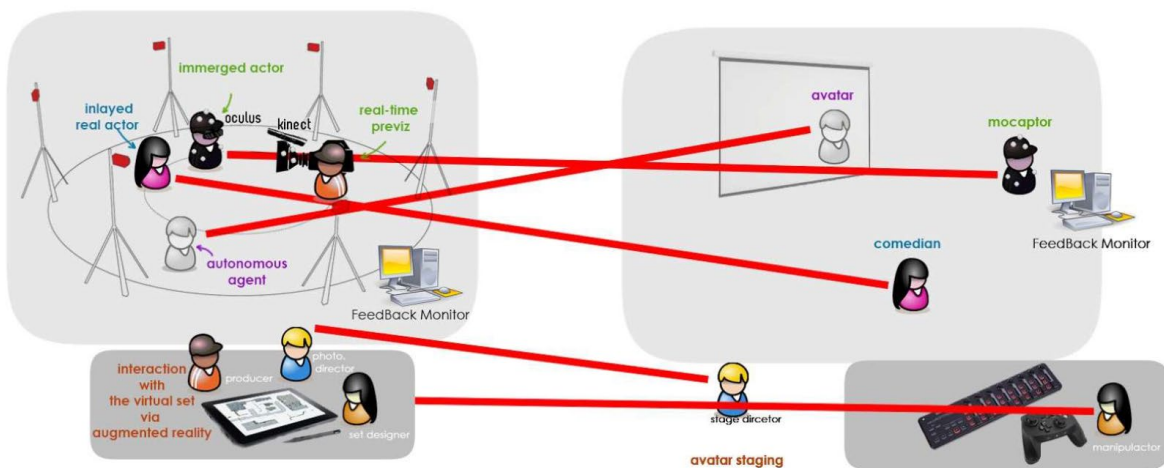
immerged actor

inlayed real actor

oculus

kinect

real-time previz

autonomous agent

FeedBack Monitor

avatar

mocaptor

FeedBack Monitor

comedian

interaction with the virtual set via augmented reality

producer

photo. director

set designer

stage dircetor

manipulactor

avatar staging